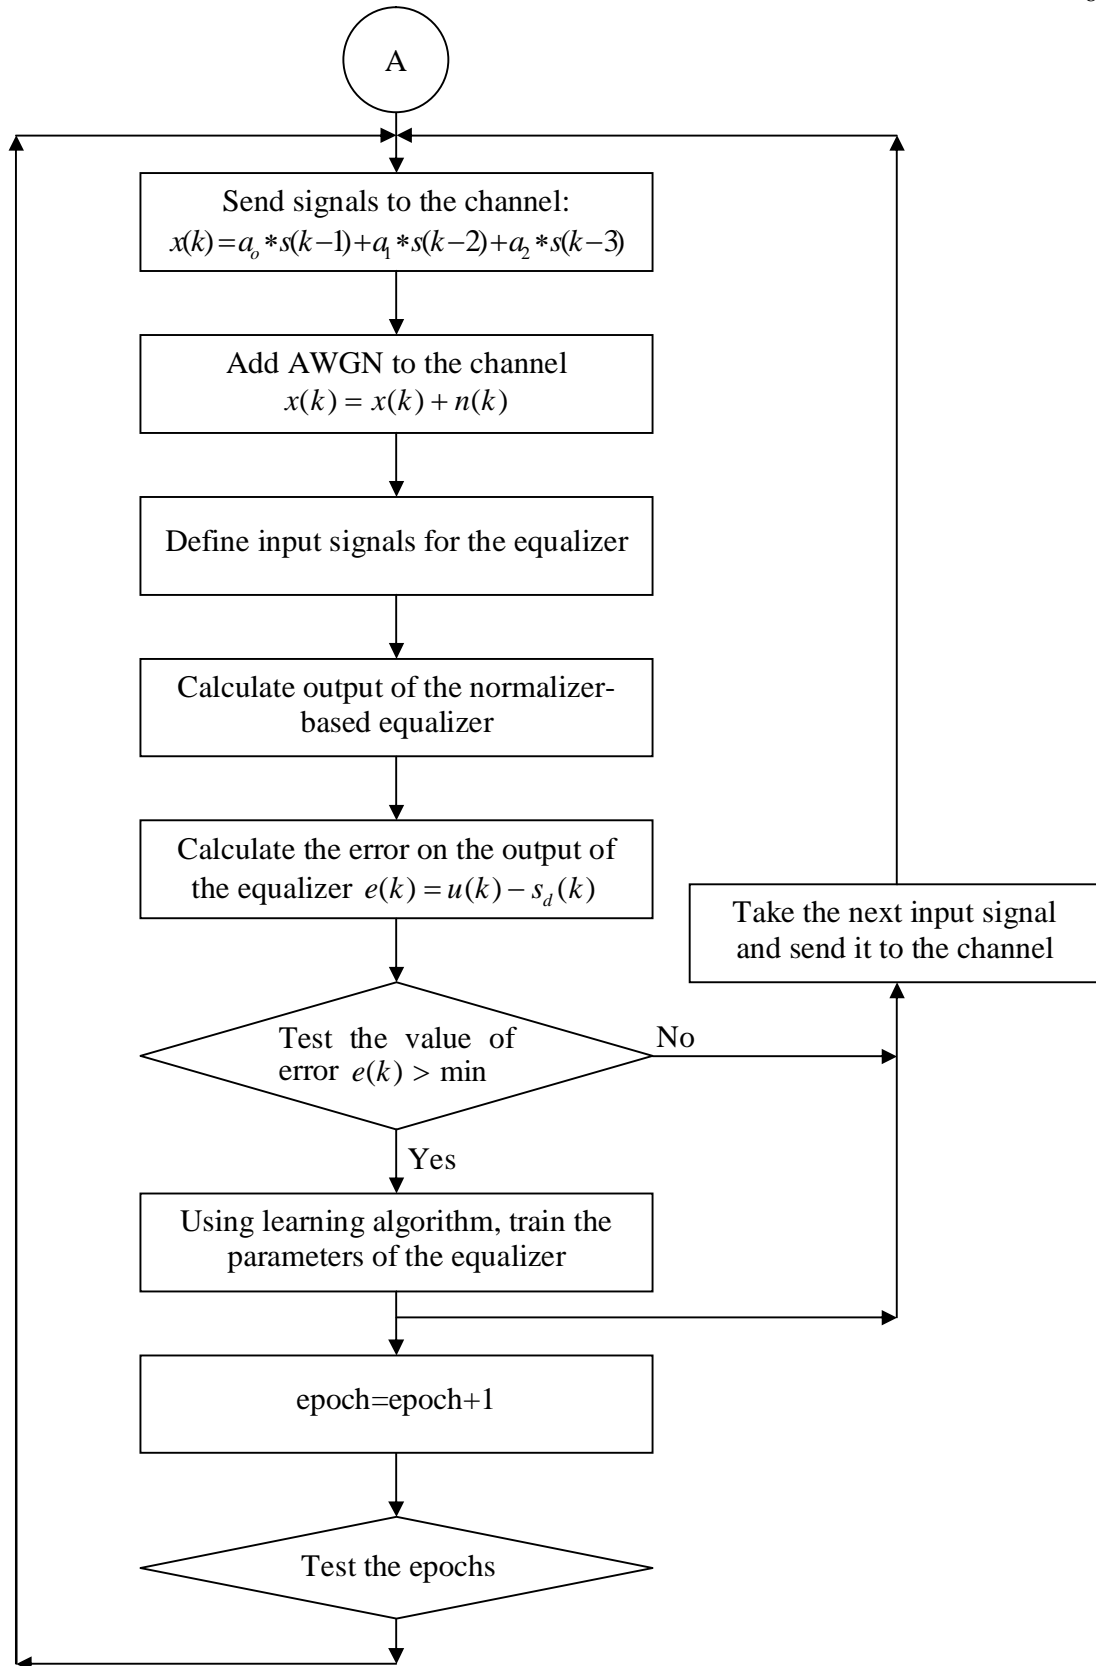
A

Send signals to the channel:
$x(k)=a_o*s(k-1)+a_1*s(k-2)+a_2*s(k-3)$

Add AWGN to the channel
$x(k)=x(k)+n(k)$

Define input signals for the equalizer

Calculate output of the normalizer-based equalizer

Calculate the error on the output of the equalizer $e(k)=u(k)-s_d(k)$

Take the next input signal and send it to the channel

Test the value of error $e(k)>\min$

No

Yes

Using learning algorithm, train the parameters of the equalizer

epoch=epoch+1

Test the epochs